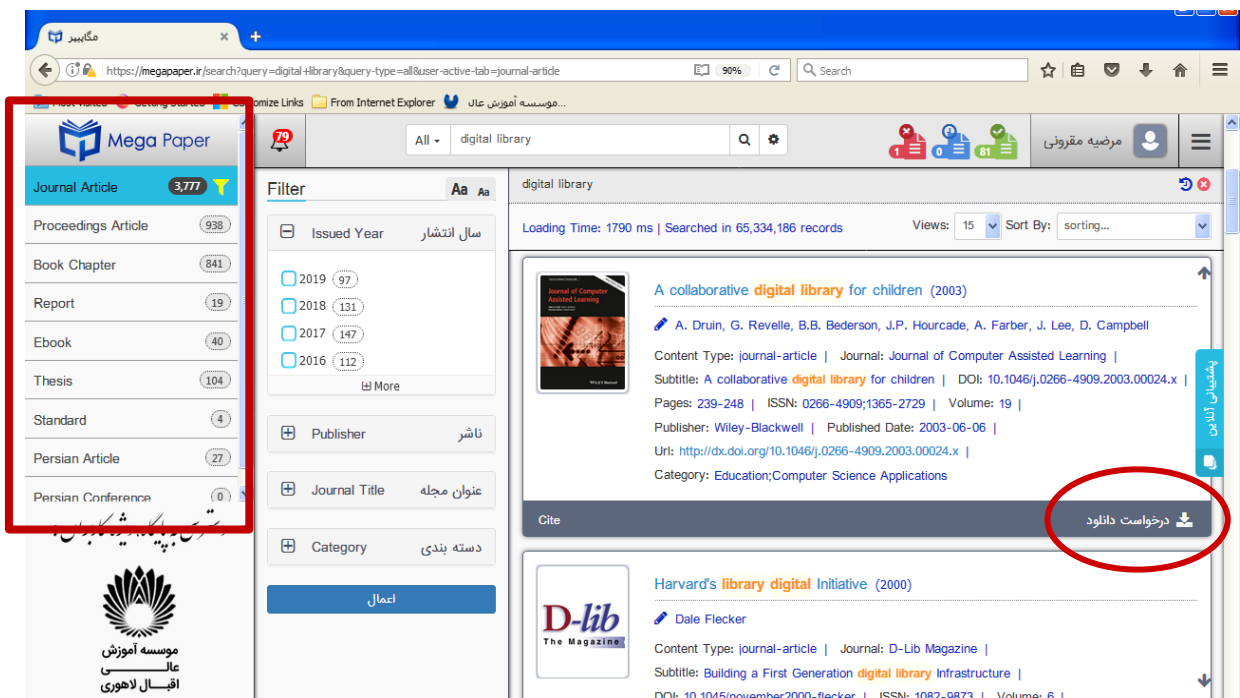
مگاپیپر

https://megapaper.ir/search?query=digital+library&query-type=all&user-active-tab=journal-article

90%

Search

Most Visited   Getting Started   Customize Links   From Internet Explorer   موسسه آموزش عال...

Mega Paper

79

All   digital library

مرضیه مقرونی

1   0   81

Journal Article 3,777

Proceedings Article 938

Book Chapter 841

Report 19

Ebook 40

Thesis 104

Standard 4

Persian Article 27

Persian Conference 0

Filter

Aa Aa

Issued Year   سال انتشار

2019 97

2018 131

2017 147

2016 112

More

Publisher   ناشر

Journal Title   عنوان مجله

Category   دسته بندی

اعمال

digital library

Loading Time: 1790 ms | Searched in 65,334,186 records

Views: 15   Sort By: sorting...

Journal of Computer Assisted Learning

A collaborative digital library for children (2003)

A. Druin, G. Revelle, B.B. Bederson, J.P. Hourcade, A. Farber, J. Lee, D. Campbell

Content Type: journal-article | Journal: Journal of Computer Assisted Learning |

Subtitle: A collaborative digital library for children | DOI: 10.1046/j.0266-4909.2003.00024.x |

Pages: 239-248 | ISSN: 0266-4909;1365-2729 | Volume: 19 |

Publisher: Wiley-Blackwell | Published Date: 2003-06-06 |

Url: http://dx.doi.org/10.1046/j.0266-4909.2003.00024.x |

Category: Education;Computer Science Applications

Cite

درخواست دانلود

پشتیبانی آنلاین

D-lib The Magazine

Harvard's library digital Initiative (2000)

Dale Flecker

Content Type: journal-article | Journal: D-Lib Magazine |

Subtitle: Building a First Generation digital library Infrastructure |

DOI: 10.1045/november2000-flecker | ISSN: 1082-9873 | Volume: 6 |

موسسه آموزش عالی اقبال لاهوری